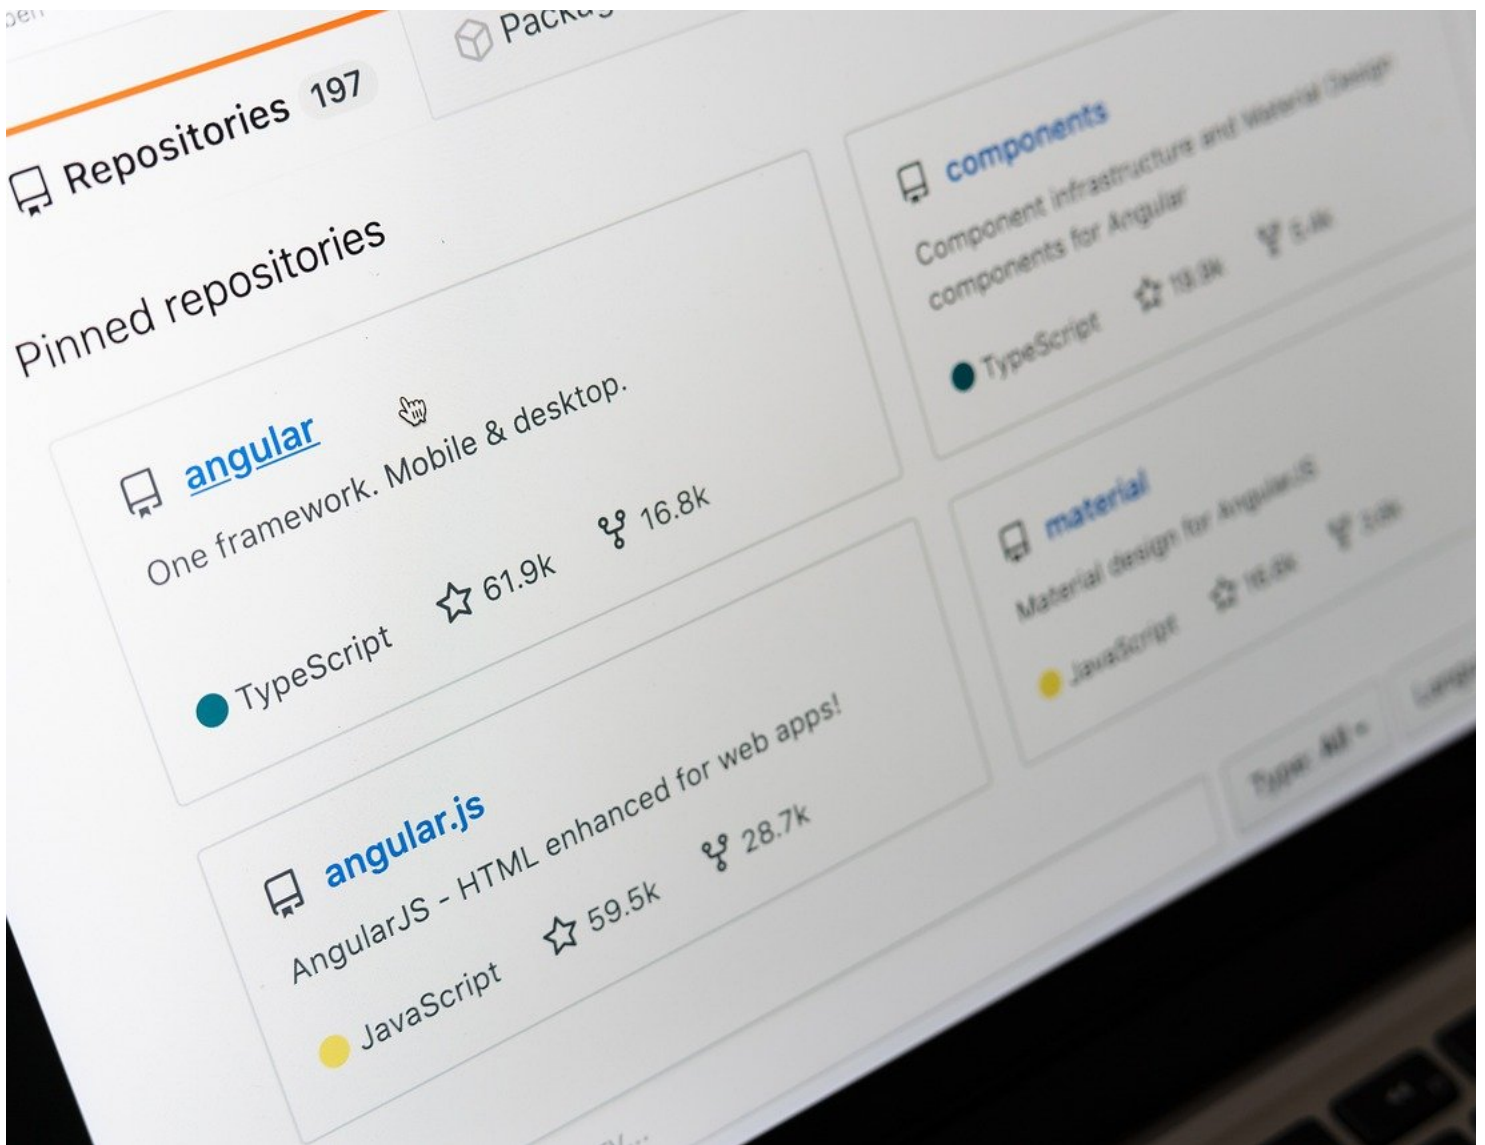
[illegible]

Repositories 197

Pack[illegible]

Pinned repositories

angular

One framework. Mobile & desktop.

TypeScript

61.9k

16.8k

angular.js

AngularJS - HTML enhanced for web apps!

JavaScript

59.5k

28.7k

components

Component infrastructure and Material Design components for Angular

TypeScript

19.9k

5.4k

material

Material design for AngularJS

JavaScript

16.6k

3.6k

Type: All

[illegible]